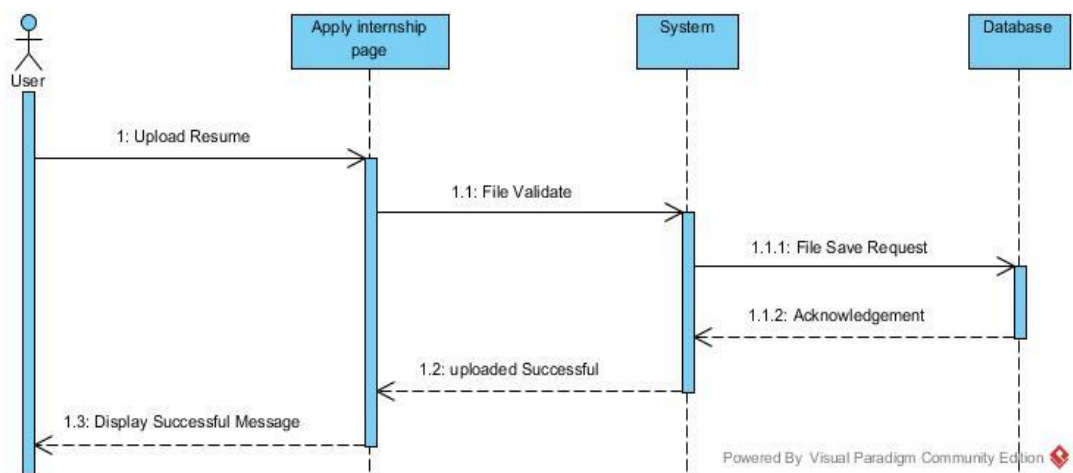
User

Apply internship page

System

Database

1: Upload Resume

1.1: File Validate

1.1.1: File Save Request

1.1.2: Acknowledgement

1.2: uploaded Successful

1.3: Display Successful Message

Powered By Visual Paradigm Community Edition